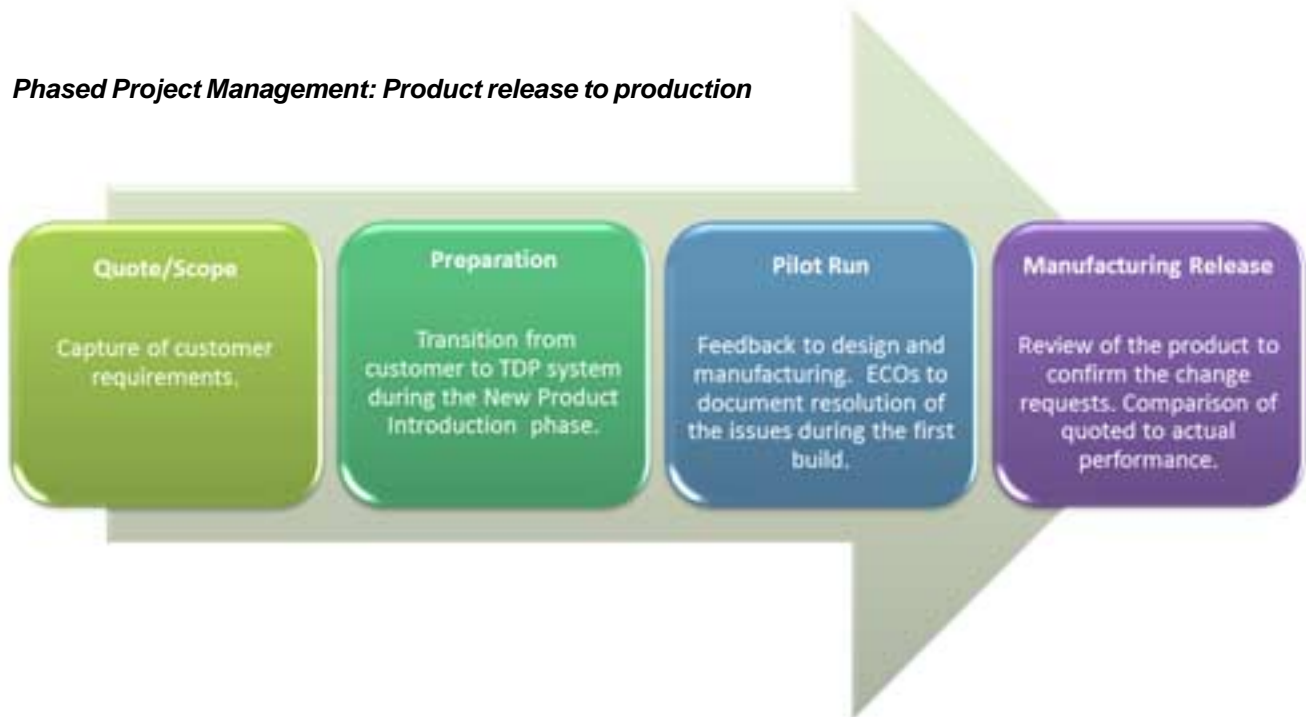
Phased Project Management: Product release to production

Quote/Scope

Capture of customer requirements.

Preparation

Transition from customer to TDP system during the New Product Introduction phase.

Pilot Run

Feedback to design and manufacturing. ECOs to document resolution of the issues during the first build.

Manufacturing Release

Review of the product to confirm the change requests. Comparison of quoted to actual performance.